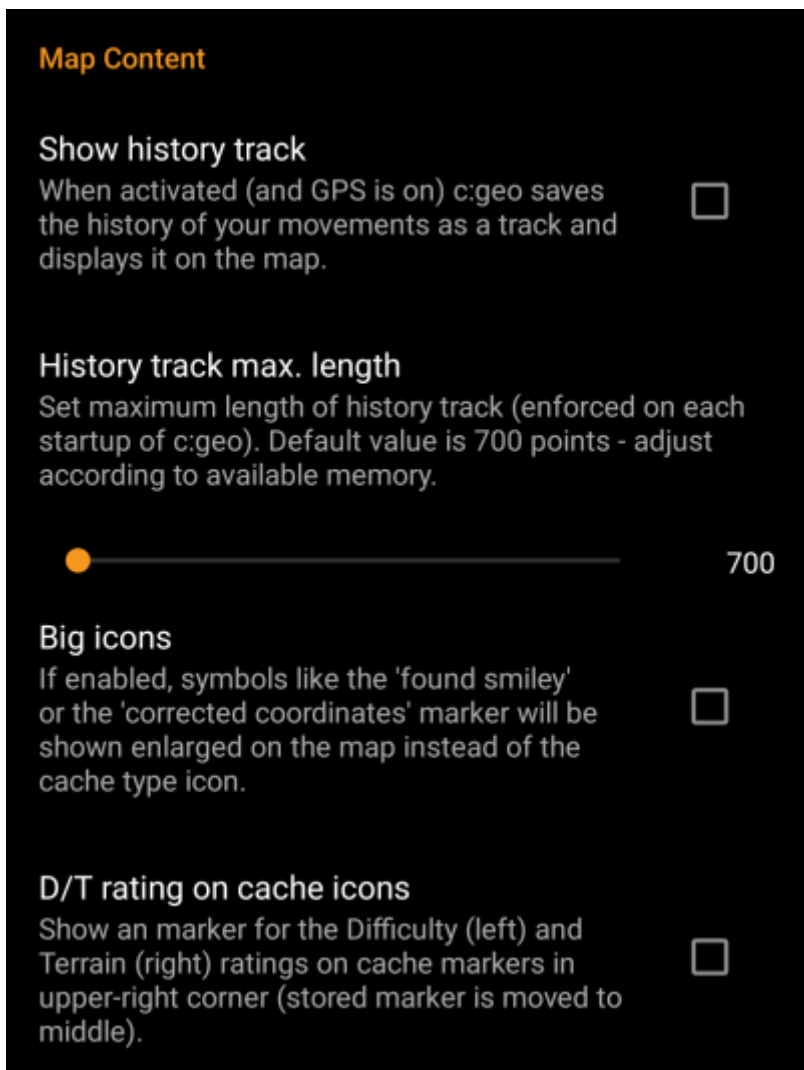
Map Content

Show history track
When activated (and GPS is on) c:geo saves the history of your movements as a track and displays it on the map.

History track max. length
Set maximum length of history track (enforced on each startup of c:geo). Default value is 700 points - adjust according to available memory.

700

Big icons
If enabled, symbols like the 'found smiley' or the 'corrected coordinates' marker will be shown enlarged on the map instead of the cache type icon.

D/T rating on cache icons
Show an marker for the Difficulty (left) and Terrain (right) ratings on cache markers in upper-right corner (stored marker is moved to middle).